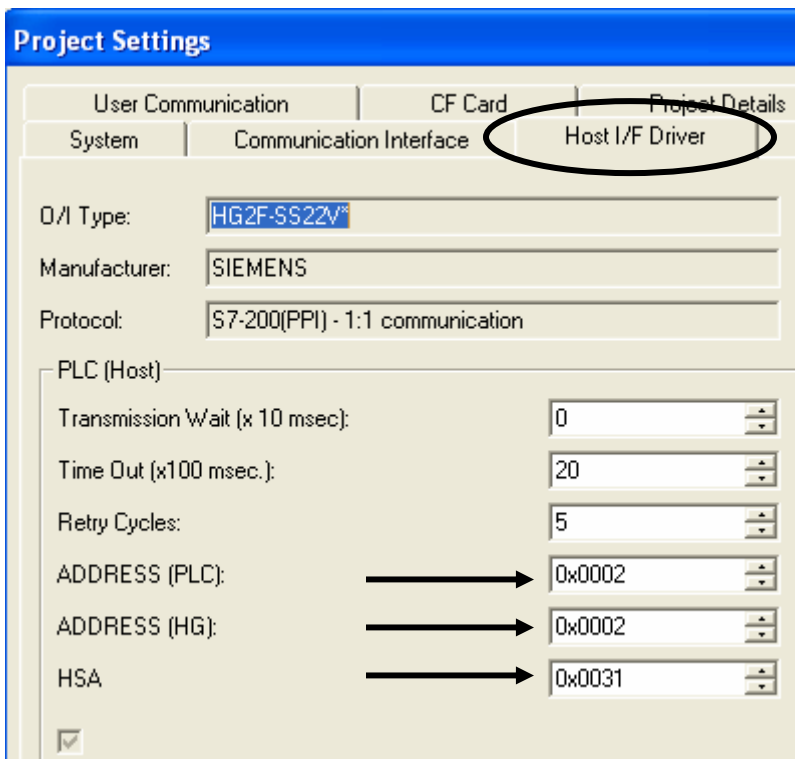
Project Settings

User Communication | CF Card | Project Details
System | Communication Interface | Host I/F Driver

O/I Type: HG2F-SS22V*

Manufacturer: SIEMENS

Protocol: S7-200(PPI) - 1:1 communication

PLC (Host)

Transmission Wait (x 10 msec): 0

Time Out (x100 msec.): 20

Retry Cycles: 5

ADDRESS (PLC): 0x0002

ADDRESS (HG): 0x0002

HSA 0x0031